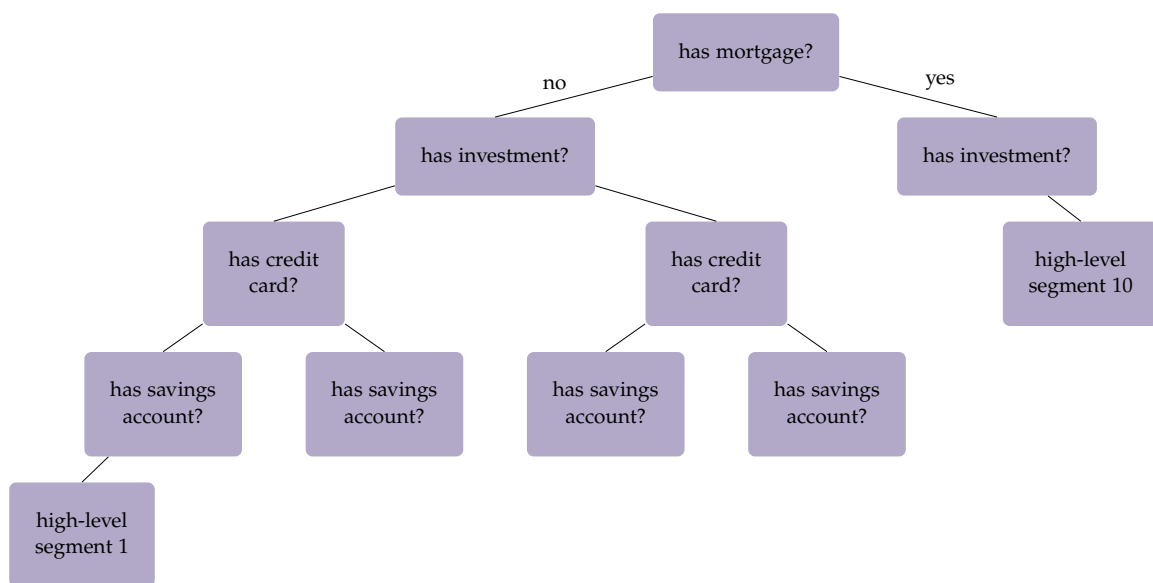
has mortgage?

no

yes

has investment?

has investment?

has credit card?

has credit card?

high-level segment 10

has savings account?

has savings account?

has savings account?

has savings account?

high-level segment 1